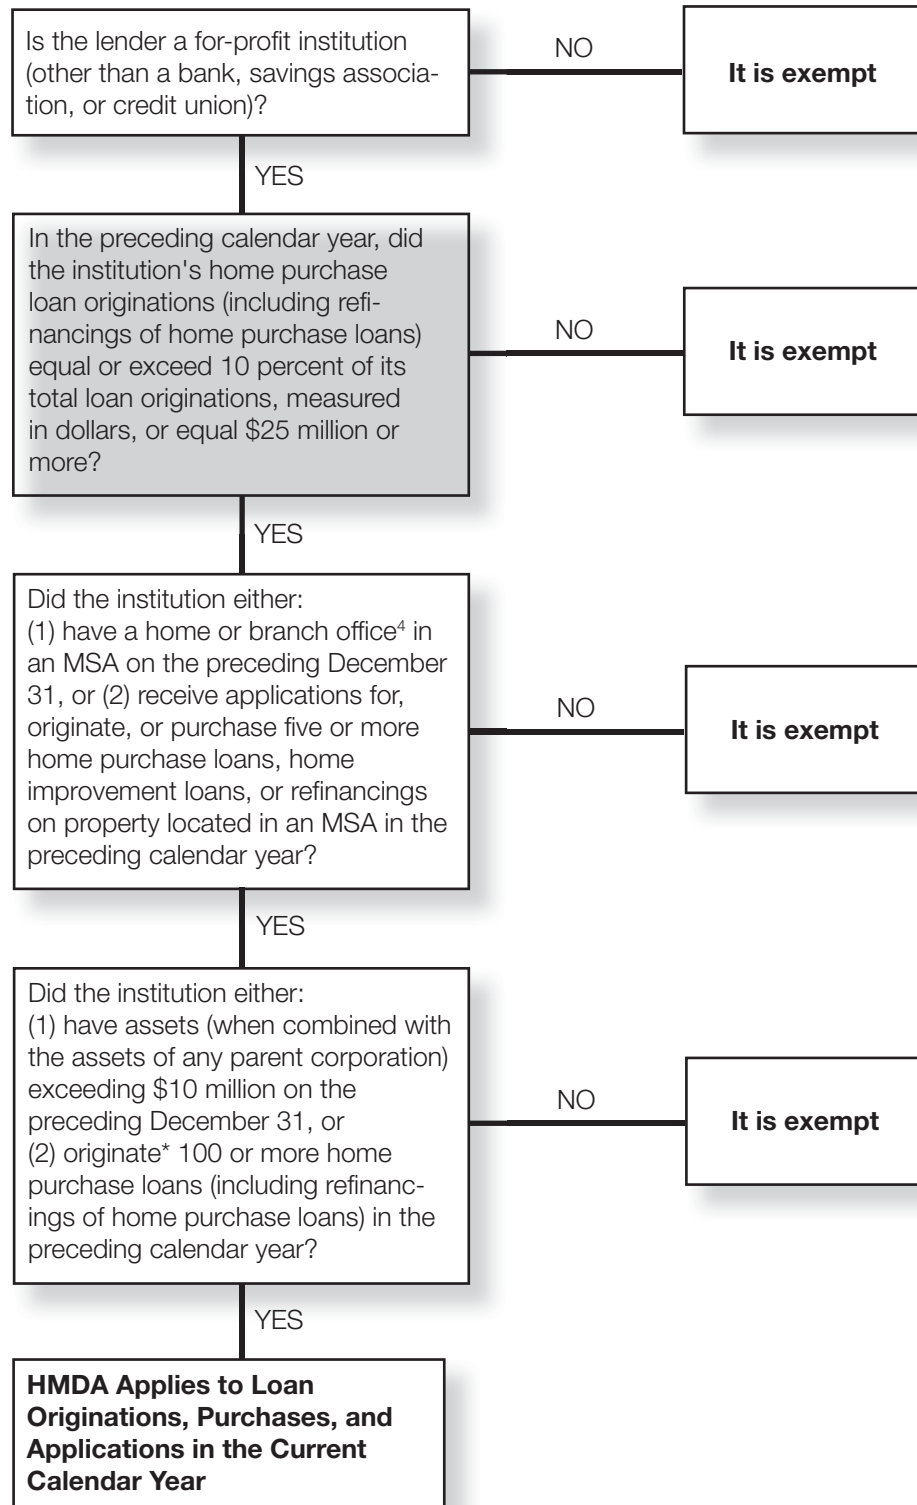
Is the lender a for-profit institution (other than a bank, savings association, or credit union)?

NO

It is exempt

YES

In the preceding calendar year, did the institution's home purchase loan originations (including refinancings of home purchase loans) equal or exceed 10 percent of its total loan originations, measured in dollars, or equal \$25 million or more?

NO

It is exempt

YES

Did the institution either:
(1) have a home or branch office$^4$ in an MSA on the preceding December 31, or (2) receive applications for, originate, or purchase five or more home purchase loans, home improvement loans, or refinancings on property located in an MSA in the preceding calendar year?

NO

It is exempt

YES

Did the institution either:
(1) have assets (when combined with the assets of any parent corporation) exceeding \$10 million on the preceding December 31, or
(2) originate* 100 or more home purchase loans (including refinancings of home purchase loans) in the preceding calendar year?

NO

It is exempt

YES

HMDA Applies to Loan Originations, Purchases, and Applications in the Current Calendar Year